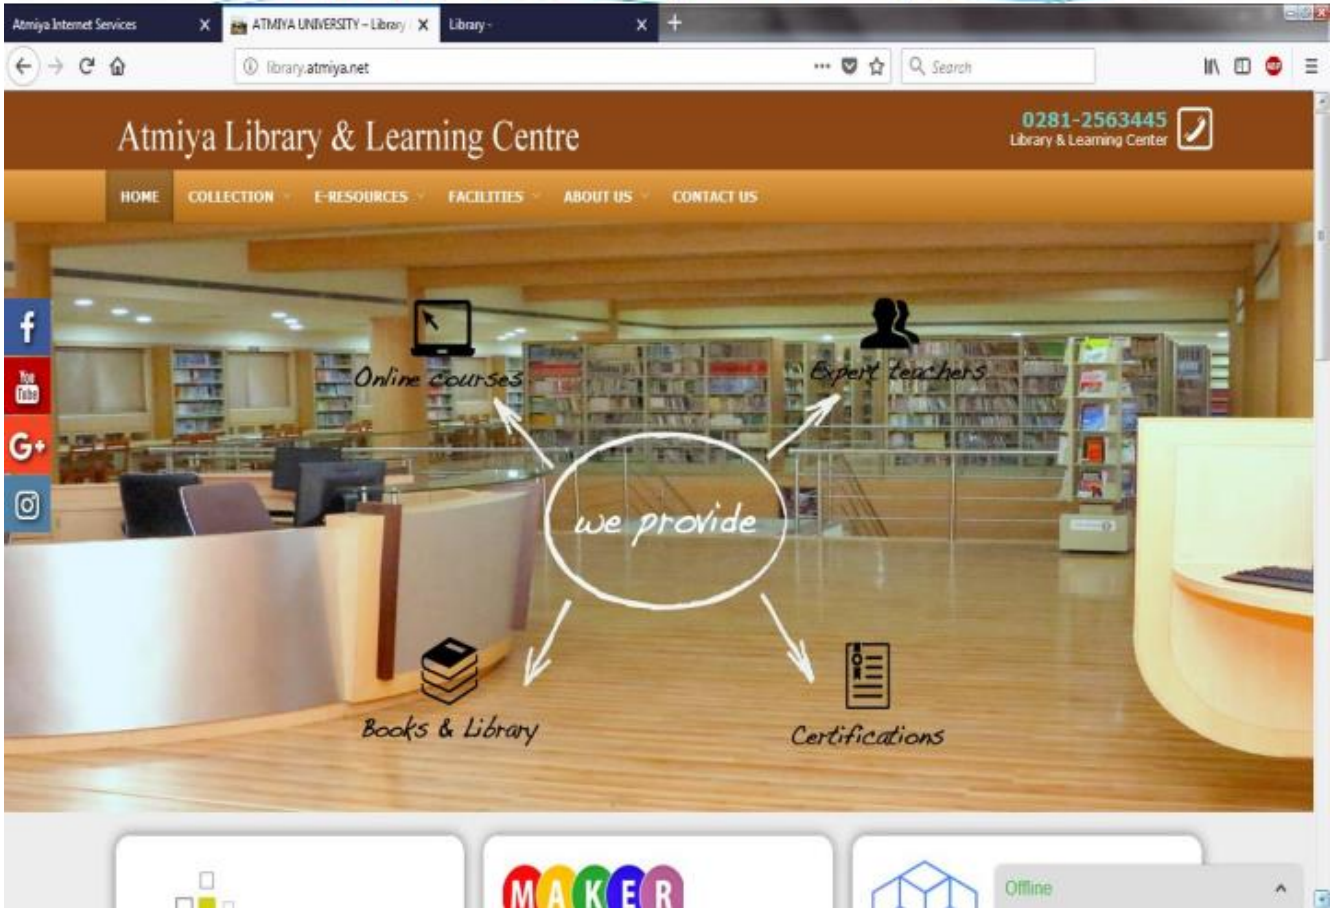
Atmiya Internet Services ×
ATMIYA UNIVERSITY – Library ×
Library - ×
+

library.atmiya.net
Search

Atmiya Library & Learning Centre
0281-2563445
Library & Learning Center

HOME
COLLECTION
E-RESOURCES
FACILITIES
ABOUT US
CONTACT US

Online courses
Expert teachers
we provide
Books & Library
Certifications

MAKER
Offline